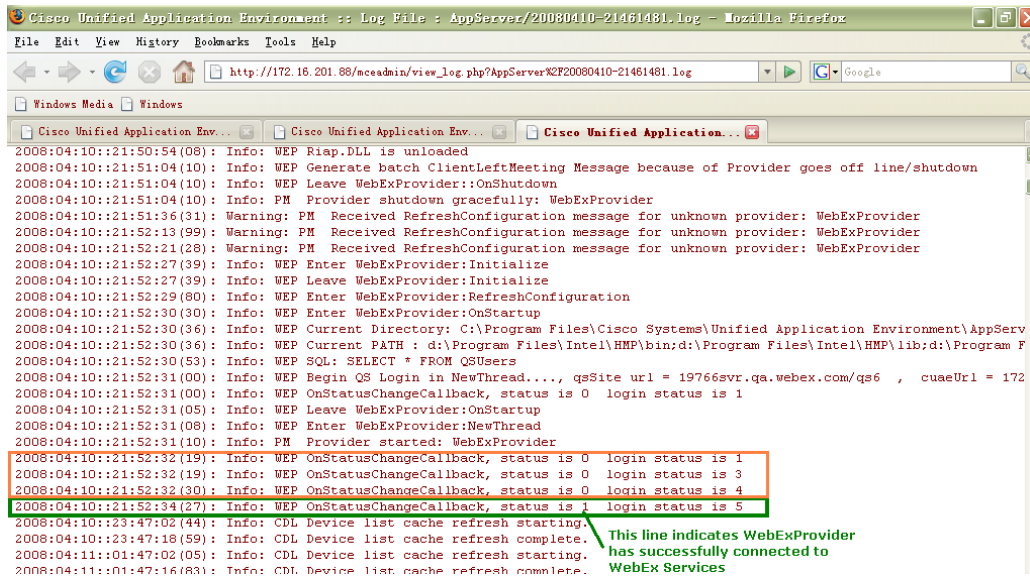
Cisco Unified Application Environment :: Log File : AppServer/20080410-21461481.log - Mozilla Firefox

File Edit View History Bookmarks Tools Help

http://172.16.201.88/mceadmin/view_log.php?AppServer%2F20080410-21461481.log

Google

Windows Media Windows

Cisco Unified Application Env... Cisco Unified Application Env... Cisco Unified Application...

2008:04:10::21:50:54(08): Info: WEP Riap.DLL is unloaded
2008:04:10::21:51:04(10): Info: WEP Generate batch ClientLeftMeeting Message because of Provider goes off line/shutdown
2008:04:10::21:51:04(10): Info: WEP Leave WebExProvider::OnShutdown
2008:04:10::21:51:04(10): Info: PM Provider shutdown gracefully: WebExProvider
2008:04:10::21:51:36(31): Warning: PM Received RefreshConfiguration message for unknown provider: WebExProvider
2008:04:10::21:52:13(99): Warning: PM Received RefreshConfiguration message for unknown provider: WebExProvider
2008:04:10::21:52:21(28): Warning: PM Received RefreshConfiguration message for unknown provider: WebExProvider
2008:04:10::21:52:27(39): Info: WEP Enter WebExProvider:Initialize
2008:04:10::21:52:27(39): Info: WEP Leave WebExProvider:Initialize
2008:04:10::21:52:29(80): Info: WEP Enter WebExProvider:RefreshConfiguration
2008:04:10::21:52:30(30): Info: WEP Enter WebExProvider:OnStartup
2008:04:10::21:52:30(36): Info: WEP Current Directory: C:\Program Files\Cisco Systems\Unified Application Environment\AppServ
2008:04:10::21:52:30(36): Info: WEP Current PATH : d:\Program Files\Intel\HMP\bin;d:\Program Files\Intel\HMP\lib;d:\Program F
2008:04:10::21:52:30(53): Info: WEP SQL: SELECT * FROM QSUsers
2008:04:10::21:52:31(00): Info: WEP Begin QS Login in NewThread...., qsSite url = 19766svr.qa.webex.com/qs6 , cuaeUrl = 172
2008:04:10::21:52:31(00): Info: WEP OnStatusChangeCallback, status is 0 login status is 1
2008:04:10::21:52:31(05): Info: WEP Leave WebExProvider:OnStartup
2008:04:10::21:52:31(08): Info: WEP Enter WebExProvider:NewThread
2008:04:10::21:52:31(10): Info: PM Provider started: WebExProvider
2008:04:10::21:52:32(19): Info: WEP OnStatusChangeCallback, status is 0 login status is 1
2008:04:10::21:52:32(19): Info: WEP OnStatusChangeCallback, status is 0 login status is 3
2008:04:10::21:52:32(30): Info: WEP OnStatusChangeCallback, status is 0 login status is 4
2008:04:10::21:52:34(27): Info: WEP OnStatusChangeCallback, status is 1 login status is 5
2008:04:10::23:47:02(44): Info: CDL Device list cache refresh starting.
2008:04:10::23:47:18(59): Info: CDL Device list cache refresh complete.
2008:04:11::01:47:02(05): Info: CDL Device list cache refresh starting.
2008:04:11::01:47:16(83): Info: CDL Device list cache refresh complete.

This line indicates WebExProvider has successfully connected to WebEx Services